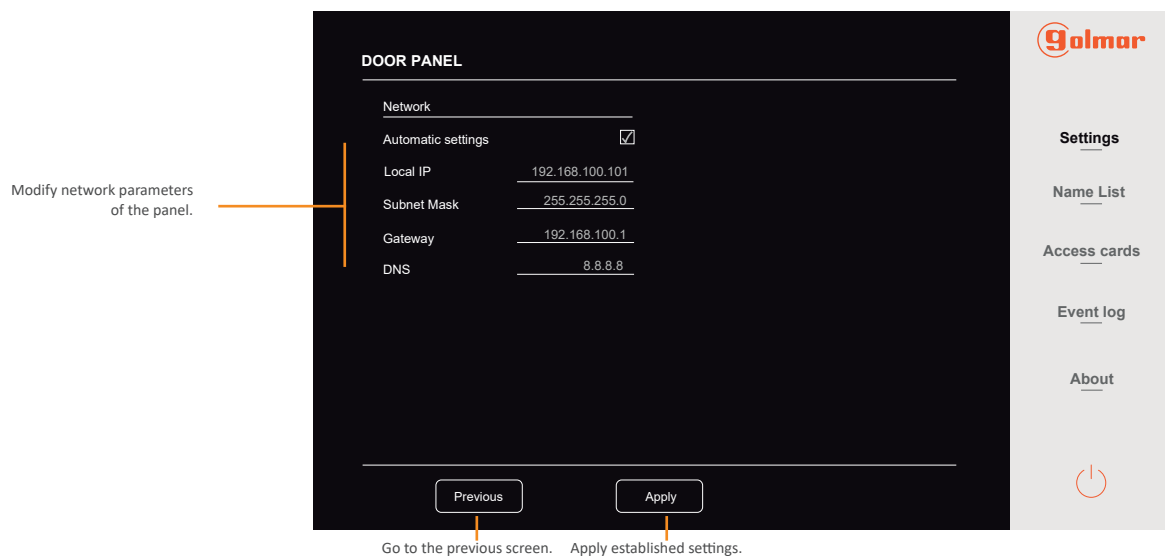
Modify network parameters of the panel.

DOOR PANEL

Network

Automatic settings ☑

Local IP 192.168.100.101

Subnet Mask 255.255.255.0

Gateway 192.168.100.1

DNS 8.8.8.8

Previous

Apply

Go to the previous screen.

Apply established settings.

golmar

Settings

Name List

Access cards

Event log

About